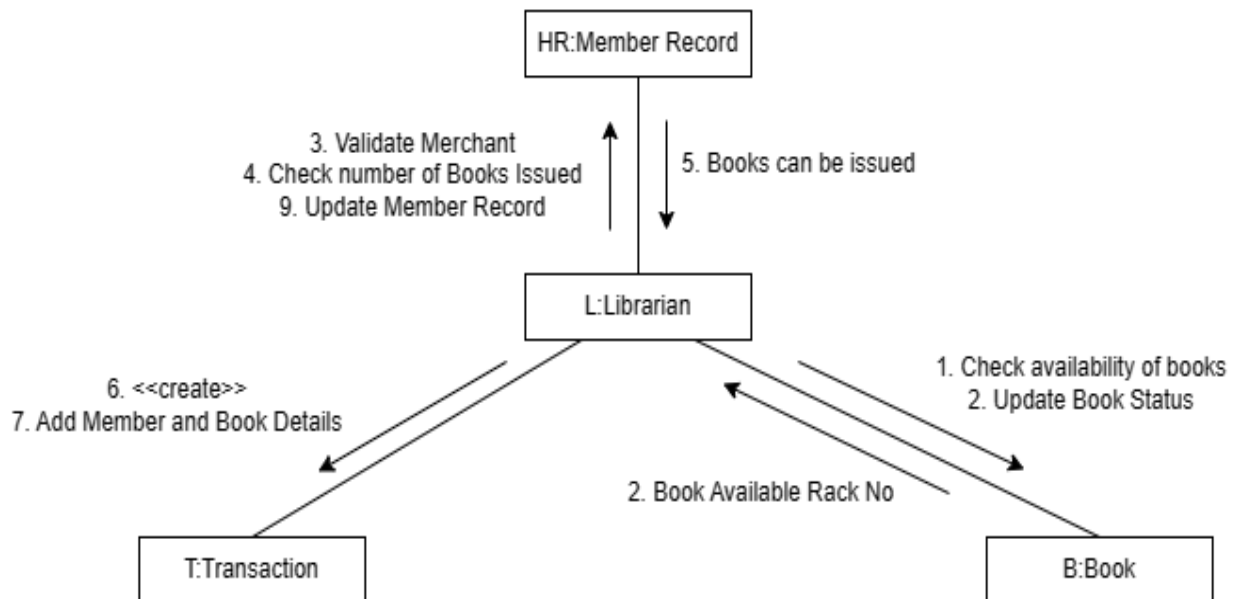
HR:Member Record

3. Validate Merchant
4. Check number of Books Issued
9. Update Member Record

5. Books can be issued

L:Librarian

6. <<create>>
7. Add Member and Book Details

1. Check availability of books
2. Update Book Status

2. Book Available Rack No

T:Transaction

B:Book